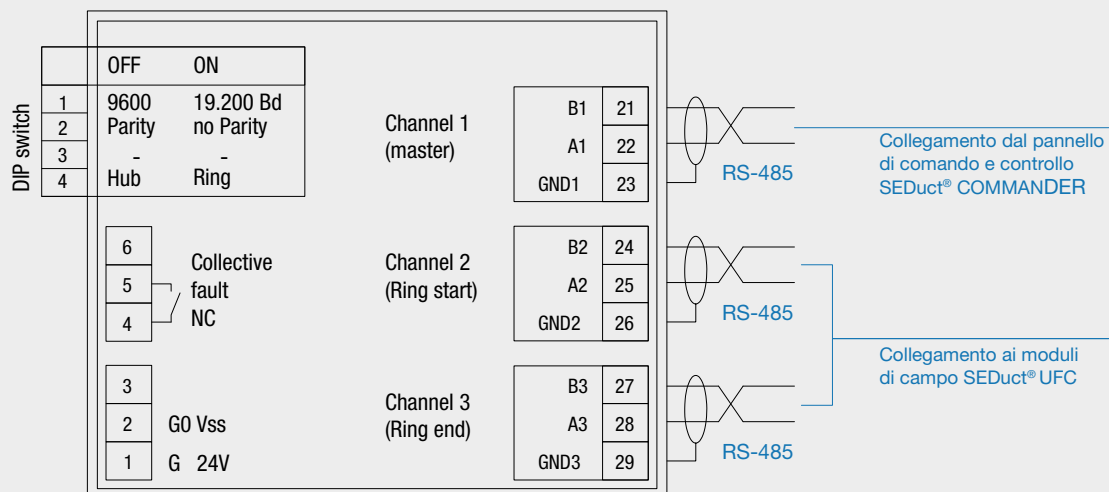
DIP switch

|   | OFF | ON |
|---|---|---|
| 1 | 9600 | 19.200 Bd |
| 2 | Parity | no Parity |
| 3 | - | - |
| 4 | Hub | Ring |

6
5
4
Collective fault NC

3
2 G0 Vss
1 G 24V

Channel 1 (master)
B1 21
A1 22
GND1 23
RS-485

Channel 2 (Ring start)
B2 24
A2 25
GND2 26
RS-485

Channel 3 (Ring end)
B3 27
A3 28
GND3 29
RS-485

Collegamento dal pannello di comando e controllo SEDuct® COMMANDER

Collegamento ai moduli di campo SEDuct® UFC